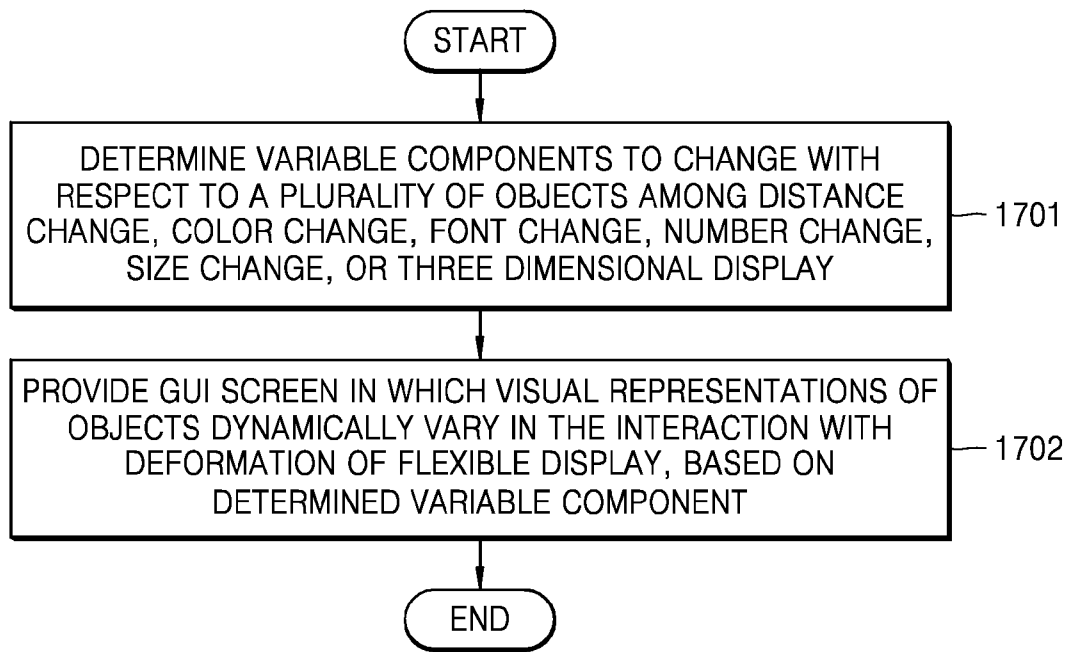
START

DETERMINE VARIABLE COMPONENTS TO CHANGE WITH RESPECT TO A PLURALITY OF OBJECTS AMONG DISTANCE CHANGE, COLOR CHANGE, FONT CHANGE, NUMBER CHANGE, SIZE CHANGE, OR THREE DIMENSIONAL DISPLAY

1701

PROVIDE GUI SCREEN IN WHICH VISUAL REPRESENTATIONS OF OBJECTS DYNAMICALLY VARY IN THE INTERACTION WITH DEFORMATION OF FLEXIBLE DISPLAY, BASED ON DETERMINED VARIABLE COMPONENT

1702

END